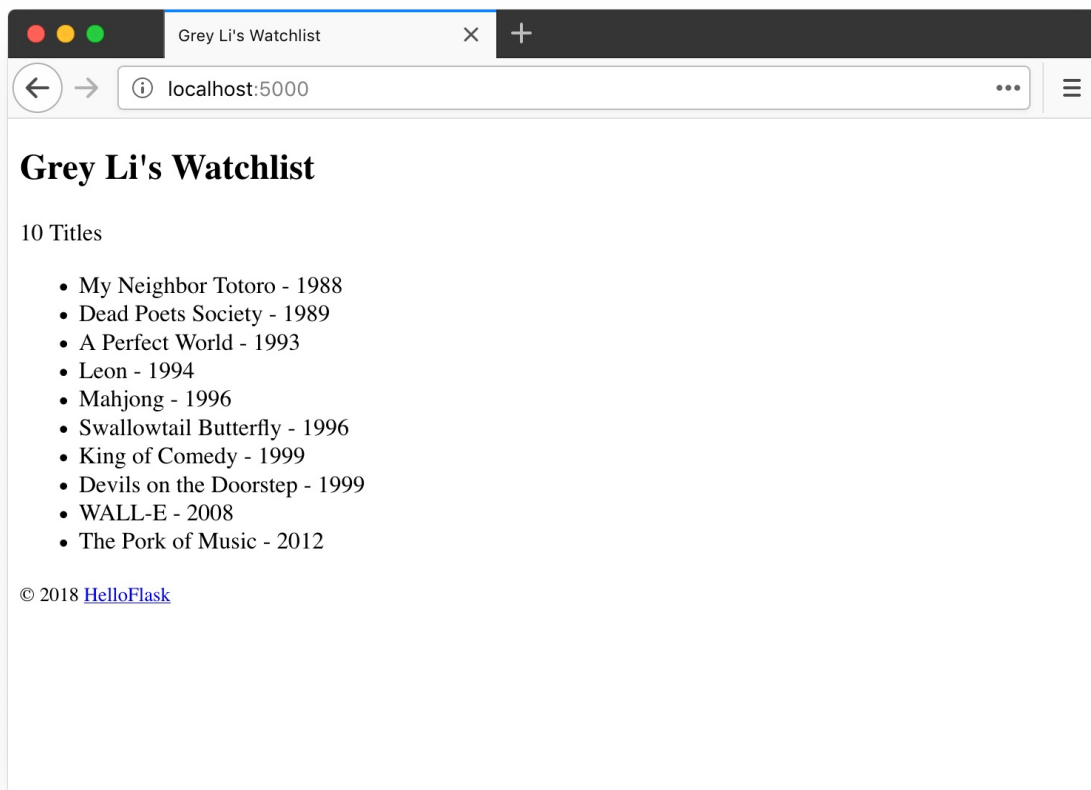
Grey Li's Watchlist

localhost:5000

Grey Li's Watchlist

10 Titles

- My Neighbor Totoro - 1988
- Dead Poets Society - 1989
- A Perfect World - 1993
- Leon - 1994
- Mahjong - 1996
- Swallowtail Butterfly - 1996
- King of Comedy - 1999
- Devils on the Doorstep - 1999
- WALL-E - 2008
- The Pork of Music - 2012

© 2018 HelloFlask